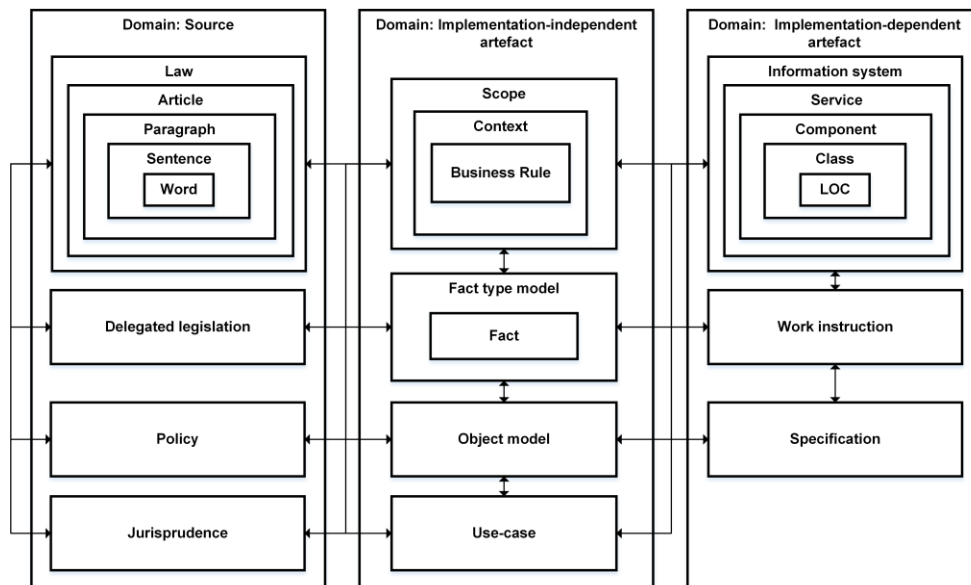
Domain: Source

Law

Article

Paragraph

Sentence

Word

Delegated legislation

Policy

Jurisprudence

Domain: Implementation-independent artefact

Scope

Context

Business Rule

Fact type model

Fact

Object model

Use-case

Domain: Implementation-dependent artefact

Information system

Service

Component

Class

LOC

Work instruction

Specification